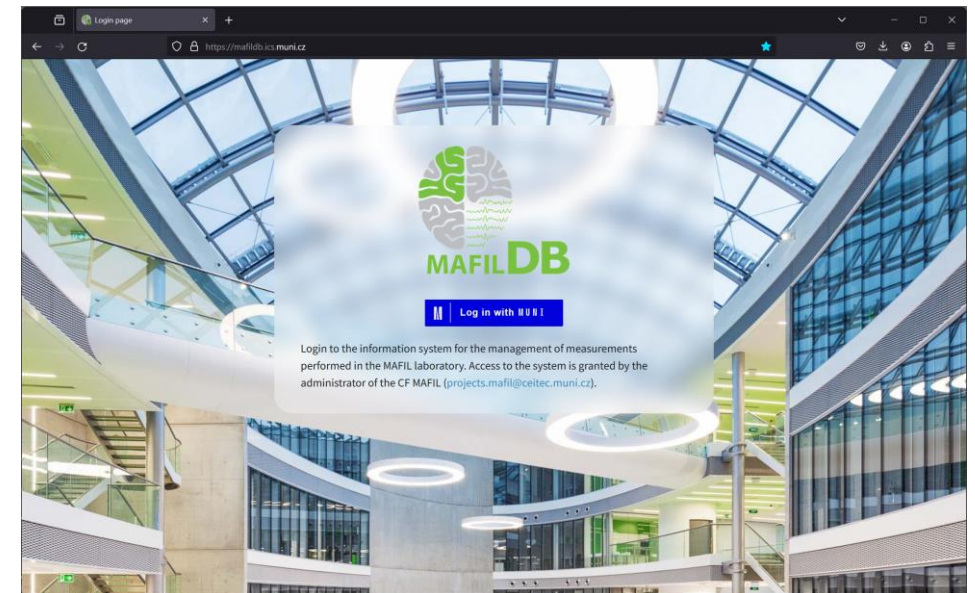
Login page

https://mafildb.ics.muni.cz

MAFILDB

M Log in with MUNI

Login to the information system for the management of measurements performed in the MAFIL laboratory. Access to the system is granted by the administrator of the CF MAFIL (projects.mafil@ceitec.muni.cz).